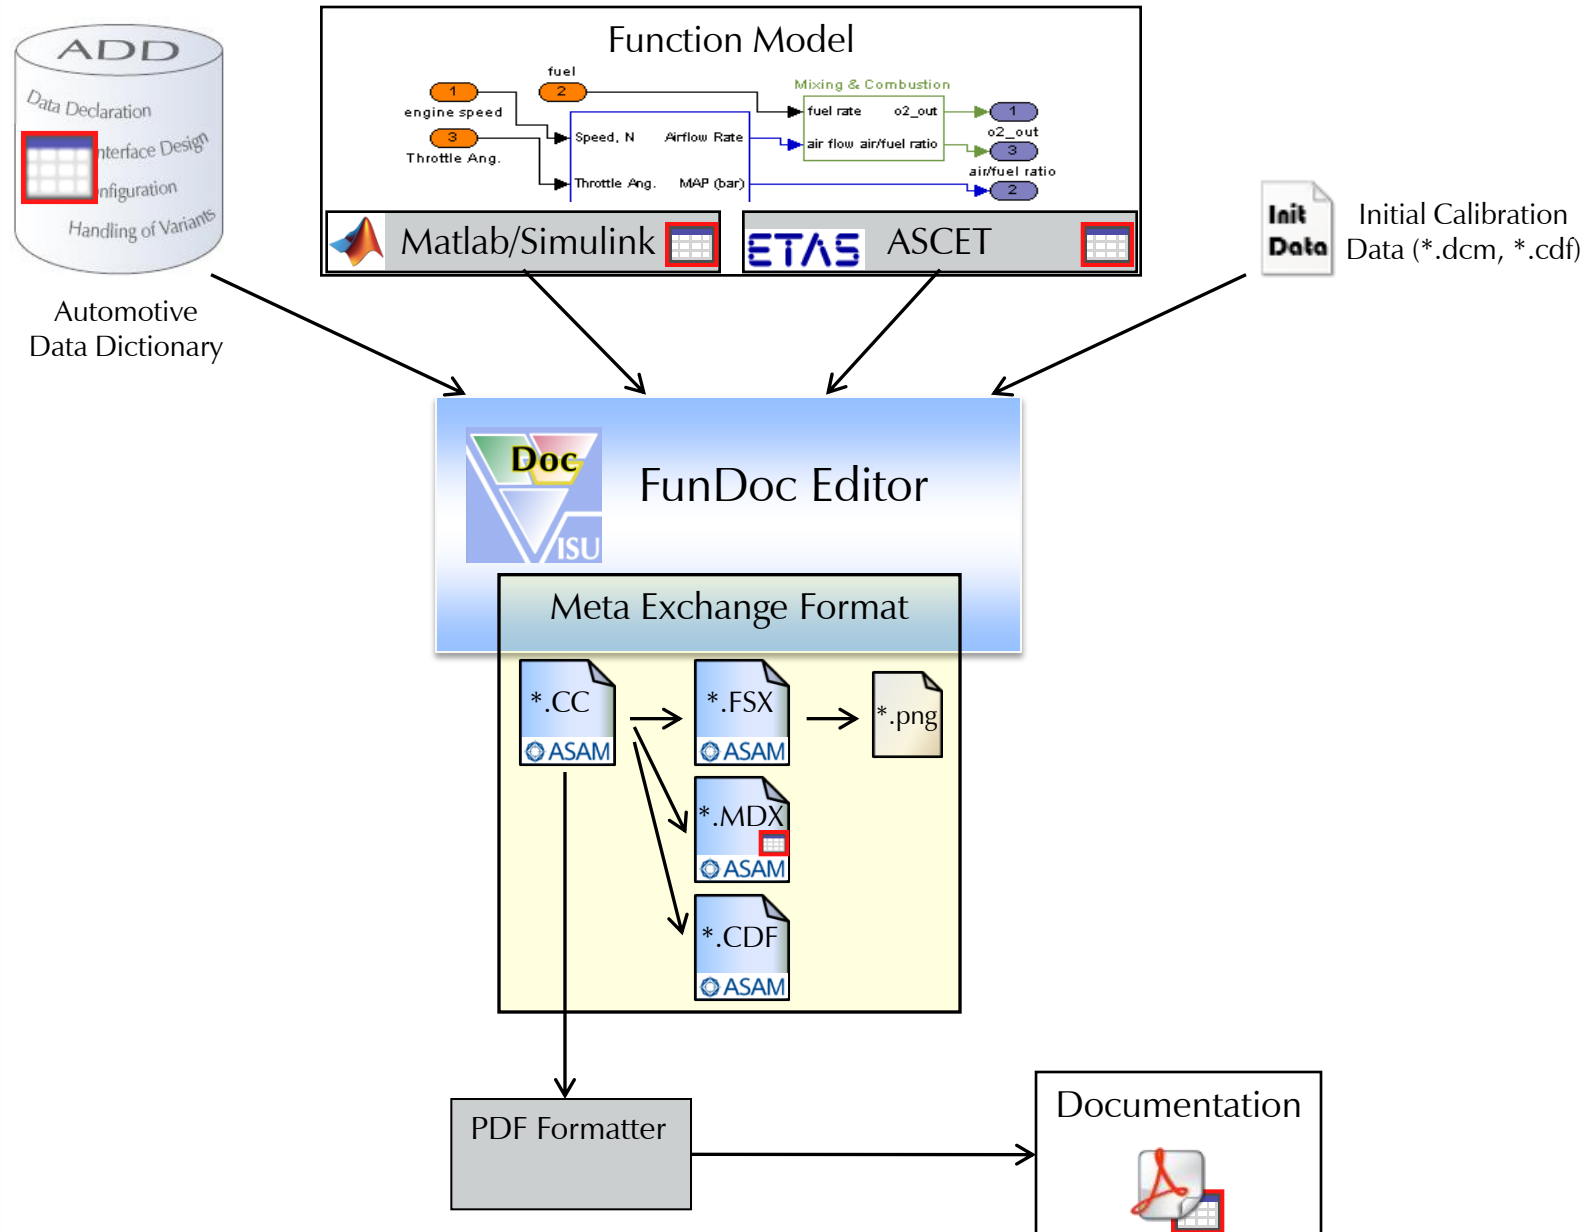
ADD
Data Declaration
Interface Design
nfiguration
Handling of Variants

Automotive Data Dictionary

Function Model

1 engine speed
fuel
2
3 Throttle Ang.
Speed, N
Airflow Rate
Throttle Ang.
MAP (bar)
Mixing & Combustion
fuel rate
o2_out
air flow
air/fuel ratio
1
o2_out
3
air/fuel ratio
2

Matlab/Simulink

ETAS ASCET

Init Data

Initial Calibration Data (*.dcm, *.cdf)

Doc
ISU

FunDoc Editor

Meta Exchange Format

*.CC
ASAM

*.FSX
ASAM

*.png

*.MDX
ASAM

*.CDF
ASAM

PDF Formatter

Documentation